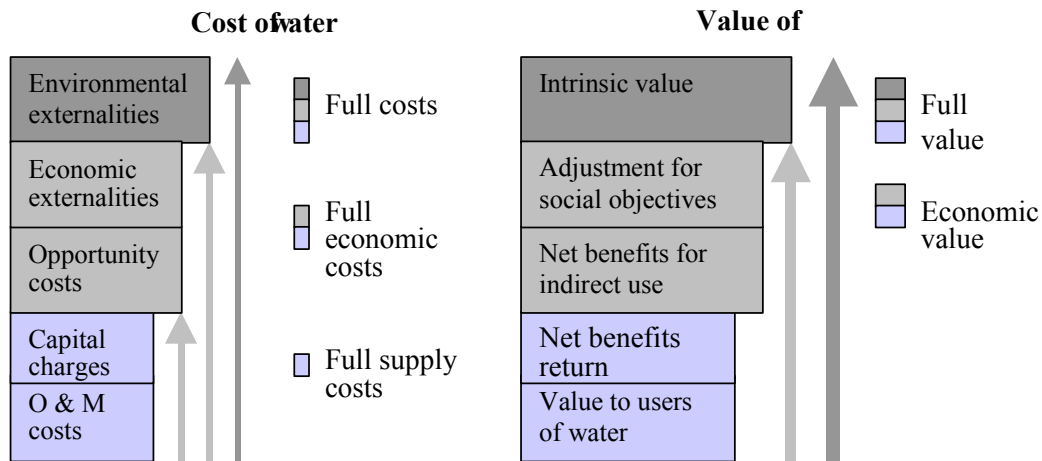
Cost ofwater

Environmental externalities

Economic externalities

Opportunity costs

Capital charges

O & M costs

Full costs

Full economic costs

Full supply costs

Value of

Intrinsic value

Adjustment for social objectives

Net benefits for indirect use

Net benefits return

Value to users of water

Full value

Economic value